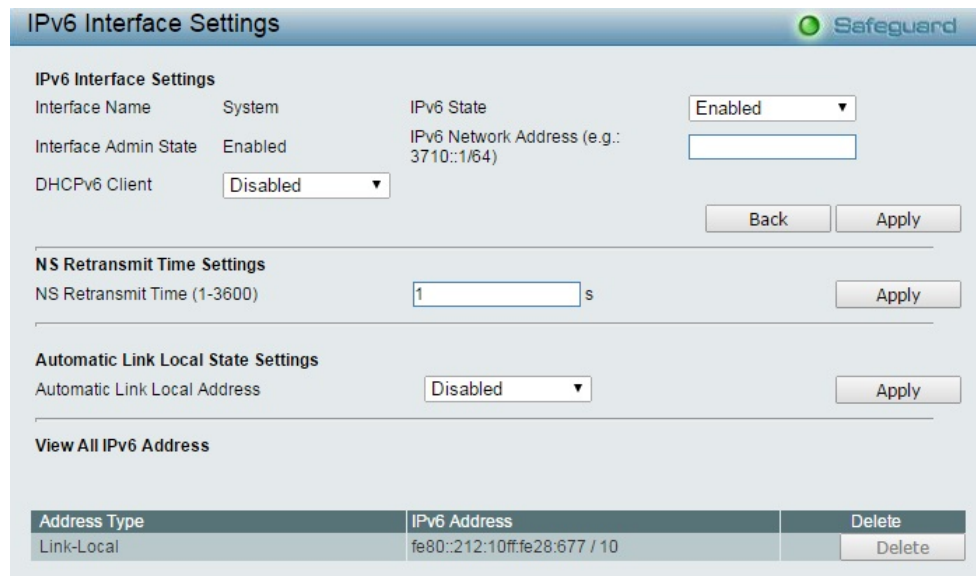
IPv6 Interface Settings

Safeguard

IPv6 Interface Settings

Interface Name System

IPv6 State Enabled

Interface Admin State Enabled

IPv6 Network Address (e.g.: 3710::1/64)

DHCPv6 Client Disabled

Back Apply

NS Retransmit Time Settings

NS Retransmit Time (1-3600) 1 s

Apply

Automatic Link Local State Settings

Automatic Link Local Address Disabled

Apply

View All IPv6 Address

| Address Type | IPv6 Address | Delete |
|---|---|---|
| Link-Local | fe80::212:10ff:fe28:677 / 10 | Delete |